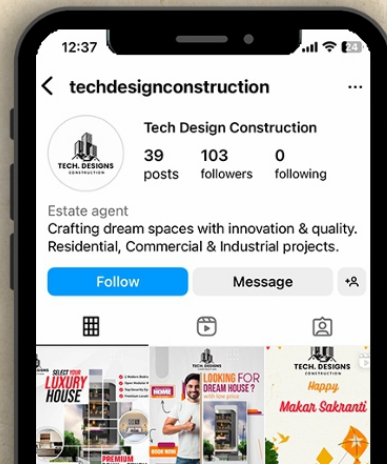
12:37

24

techdesignconstruction

TECH. DESIGNS
CONSTRUCTION

Tech Design Construction

39
posts

103
followers

0
following

Estate agent
Crafting dream spaces with innovation & quality.
Residential, Commercial & Industrial projects.

Follow

Message

SELECT YOUR
LUXURY
HOUSE

PREMIUM

LOOKING FOR
DREAM HOUSE ?

BOOK NOW

TECH. DESIGNS
CONSTRUCTION

Happy
Makar Sakranti